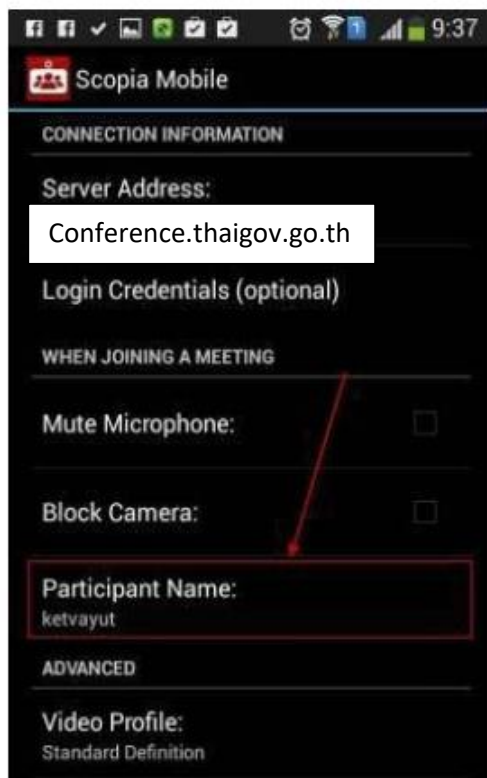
9:37

Scopia Mobile

CONNECTION INFORMATION

Server Address:

Conference.thaigov.go.th

Login Credentials (optional)

WHEN JOINING A MEETING

Mute Microphone:

Block Camera:

Participant Name:
ketvayut

ADVANCED

Video Profile:
Standard Definition